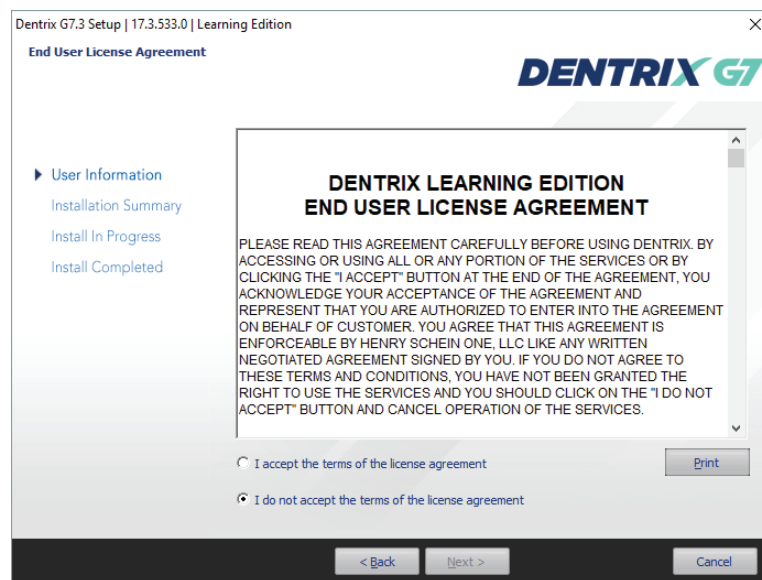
Dentrix G7.3 Setup | 17.3.533.0 | Learning Edition

End User License Agreement

DENTRIX G7

User Information
Installation Summary
Install In Progress
Install Completed

DENTRIX LEARNING EDITION
END USER LICENSE AGREEMENT

PLEASE READ THIS AGREEMENT CAREFULLY BEFORE USING DENTRIX. BY ACCESSING OR USING ALL OR ANY PORTION OF THE SERVICES OR BY CLICKING THE "I ACCEPT" BUTTON AT THE END OF THE AGREEMENT, YOU ACKNOWLEDGE YOUR ACCEPTANCE OF THE AGREEMENT AND REPRESENT THAT YOU ARE AUTHORIZED TO ENTER INTO THE AGREEMENT ON BEHALF OF CUSTOMER. YOU AGREE THAT THIS AGREEMENT IS ENFORCEABLE BY HENRY SCHEIN ONE, LLC LIKE ANY WRITTEN NEGOTIATED AGREEMENT SIGNED BY YOU. IF YOU DO NOT AGREE TO THESE TERMS AND CONDITIONS, YOU HAVE NOT BEEN GRANTED THE RIGHT TO USE THE SERVICES AND YOU SHOULD CLICK ON THE "I DO NOT ACCEPT" BUTTON AND CANCEL OPERATION OF THE SERVICES.

I accept the terms of the license agreement

Print

I do not accept the terms of the license agreement

< Back

Next >

Cancel